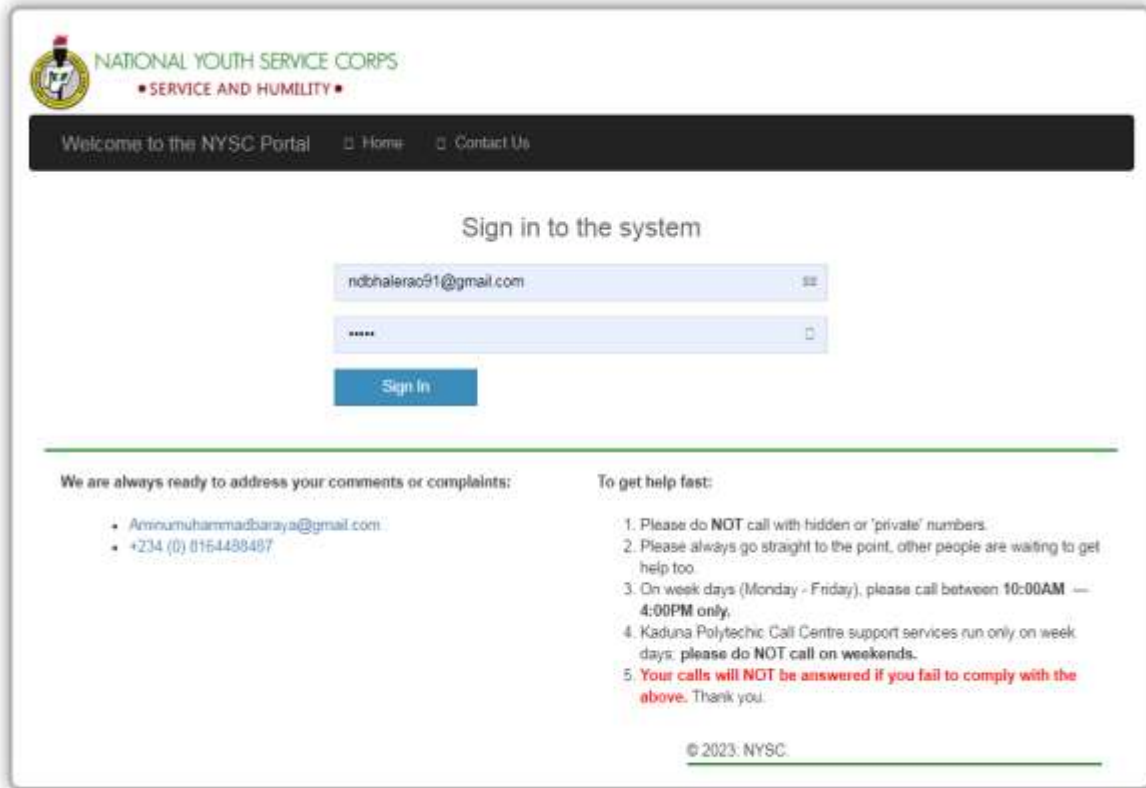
NATIONAL YOUTH SERVICE CORPS
• SERVICE AND HUMILITY •

Welcome to the NYSC Portal   Home   Contact Us

Sign in to the system

ndbhalerao91@gmail.com

•••••

Sign In

We are always ready to address your comments or complaints:

- Aminumuhammadbaraya@gmail.com
- +234 (0) 8164488487

To get help fast:

1. Please do NOT call with hidden or 'private' numbers.
2. Please always go straight to the point, other people are waiting to get help too.
3. On week days (Monday - Friday), please call between 10:00AM — 4:00PM only.
4. Kaduna Polytechic Call Centre support services run only on week days; please do NOT call on weekends.
5. Your calls will NOT be answered if you fail to comply with the above. Thank you.

© 2023. NYSC.